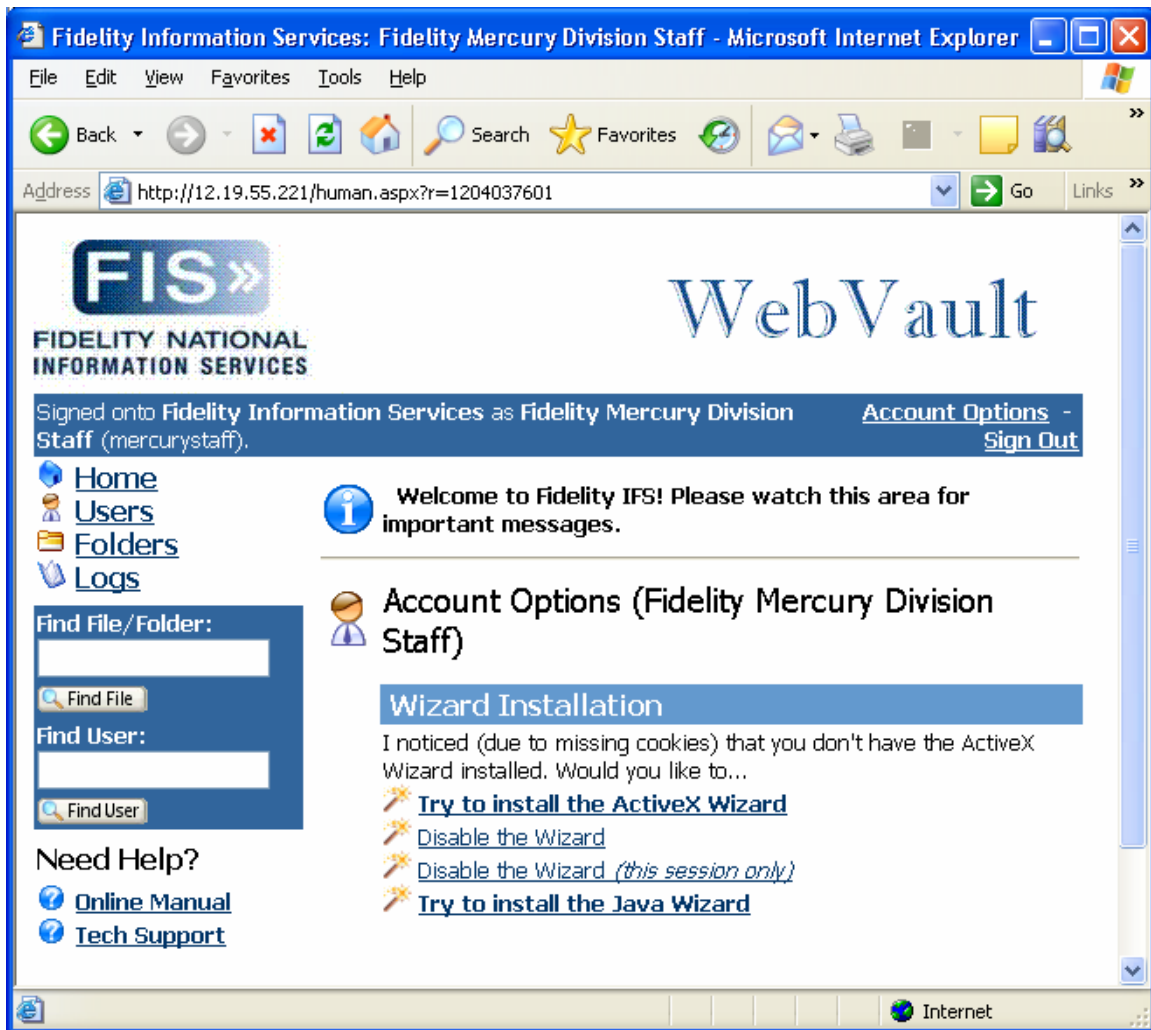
Fidelity Information Services: Fidelity Mercury Division Staff - Microsoft Internet Explorer

File Edit View Favorites Tools Help

Back Search Favorites

Address http://12.19.55.221/human.aspx?r=1204037601 Go Links

FIS»
FIDELITY NATIONAL
INFORMATION SERVICES

WebVault

Signed onto Fidelity Information Services as Fidelity Mercury Division Staff (mercurystaff).

Account Options - Sign Out

Home
Users
Folders
Logs

Find File/Folder:
Find File
Find User:
Find User

Need Help?
Online Manual
Tech Support

Welcome to Fidelity IFS! Please watch this area for important messages.

Account Options (Fidelity Mercury Division Staff)

Wizard Installation

I noticed (due to missing cookies) that you don't have the ActiveX Wizard installed. Would you like to...

Try to install the ActiveX Wizard
Disable the Wizard
Disable the Wizard *(this session only)*
Try to install the Java Wizard

Internet